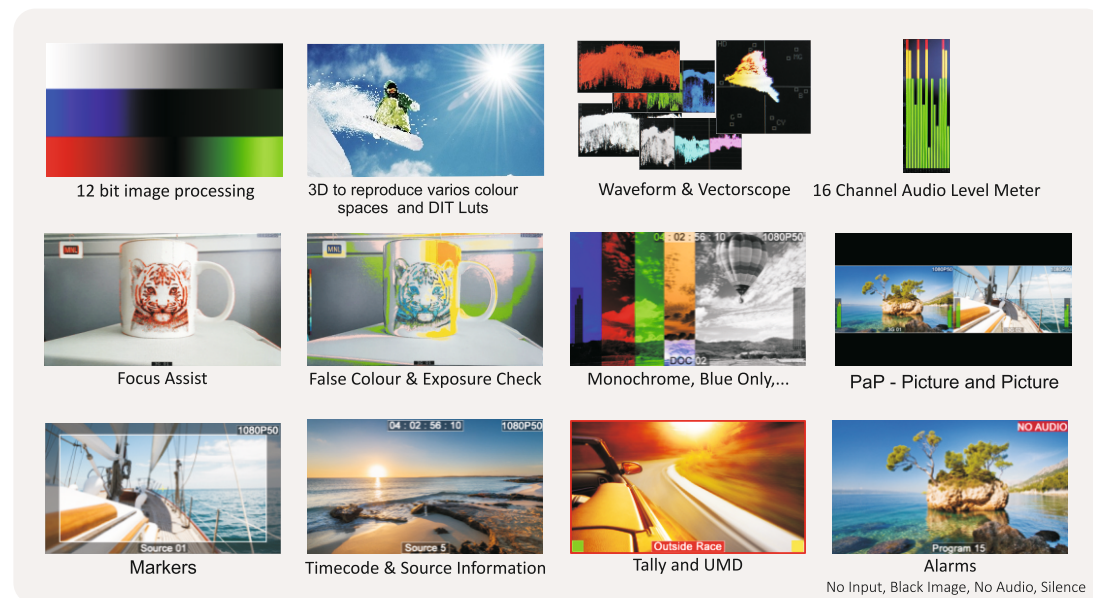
12 bit image processing

3D to reproduce varios colour spaces and DIT Luts

HD

Waveform & Vectorscope

16 Channel Audio Level Meter

Focus Assist

False Colour & Exposure Check

04 : 02 : 56 : 10 1080P50

DOC 02

Monochrome, Blue Only,...

PaP - Picture and Picture

1080P50

Source 01

Markers

04 : 02 : 56 : 10 1080P50

Source 5

Timecode & Source Information

Outside Race

Tally and UMD

NO AUDIO

Program 15

Alarms

No Input, Black Image, No Audio, Silence